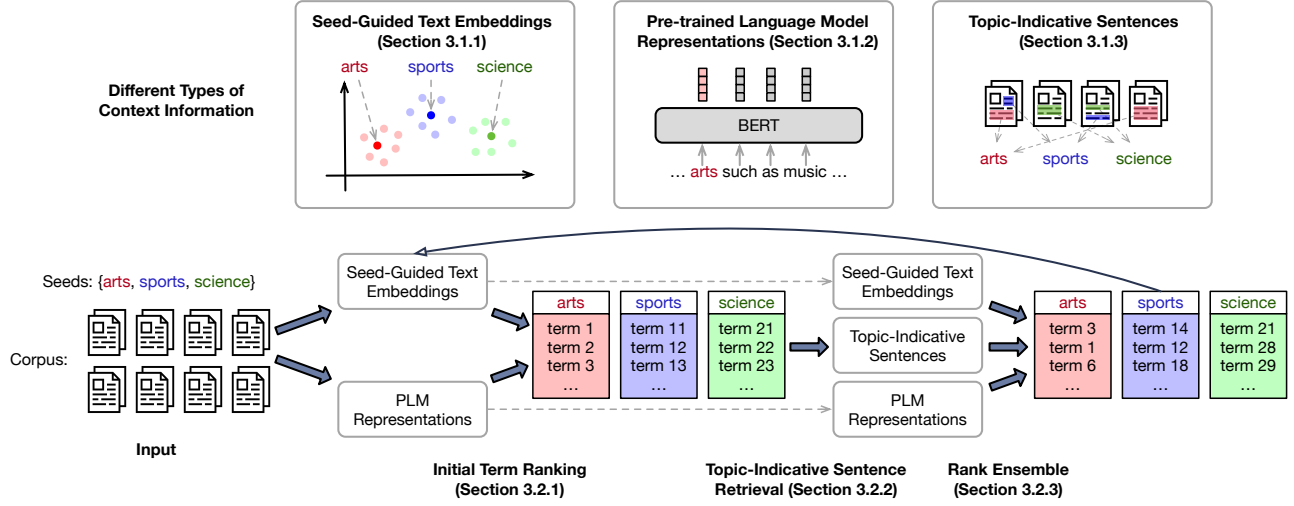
Different Types of Context Information

Seed-Guided Text Embeddings (Section 3.1.1)

arts sports science

Pre-trained Language Model Representations (Section 3.1.2)

BERT

… arts such as music …

Topic-Indicative Sentences (Section 3.1.3)

arts sports science

Seeds: {arts, sports, science}

Corpus:

Input

Seed-Guided Text Embeddings

PLM Representations

| arts | sports | science |
|---|---|---|
| term 1 | term 11 | term 21 |
| term 2 | term 12 | term 22 |
| term 3 | term 13 | term 23 |
| … | … | … |

Initial Term Ranking (Section 3.2.1)

Seed-Guided Text Embeddings

Topic-Indicative Sentences

PLM Representations

Topic-Indicative Sentence Retrieval (Section 3.2.2)

| arts | sports | science |
|---|---|---|
| term 3 | term 14 | term 21 |
| term 1 | term 12 | term 28 |
| term 6 | term 18 | term 29 |
| … | … | … |

Rank Ensemble (Section 3.2.3)